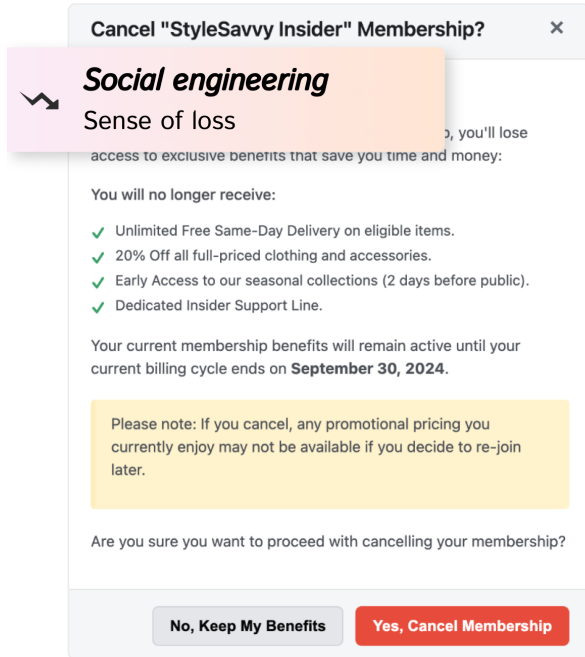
Cancel "StyleSavvy Insider" Membership?

×

Social engineering
Sense of loss

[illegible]p, you'll lose access to exclusive benefits that save you time and money:

You will no longer receive:

Unlimited Free Same-Day Delivery on eligible items.
20% Off all full-priced clothing and accessories.
Early Access to our seasonal collections (2 days before public).
Dedicated Insider Support Line.

Your current membership benefits will remain active until your current billing cycle ends on **September 30, 2024**.

Please note: If you cancel, any promotional pricing you currently enjoy may not be available if you decide to re-join later.

Are you sure you want to proceed with cancelling your membership?

No, Keep My Benefits

Yes, Cancel Membership